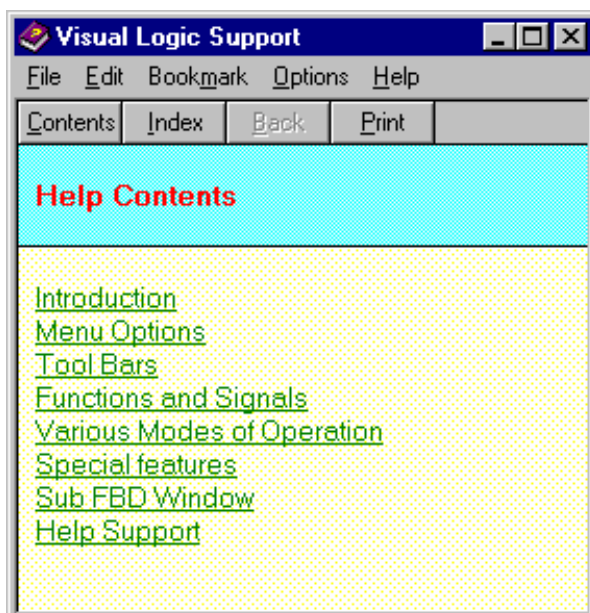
Visual Logic Support

File Edit Bookmark Options Help

Contents Index Back Print

Help Contents

Introduction
Menu Options
Tool Bars
Functions and Signals
Various Modes of Operation
Special features
Sub FBD Window
Help Support